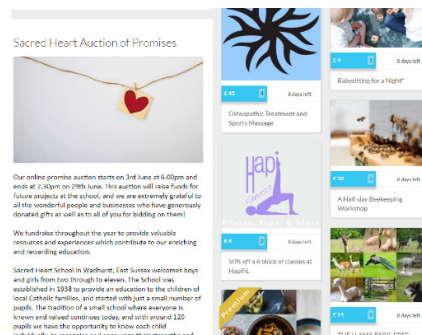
Sacred Heart Auction of Promises

Our online promise auction starts on 3rd June at 6.00pm and ends at 2.30pm on 29th June. This auction will raise funds for future projects at the school, and we are extremely grateful to all the wonderful people and businesses who have generously donated gifts as well as to all of you for bidding on them!

We fundraise throughout the year to provide valuable resources and experiences which contribute to our enriching and rewarding education.

Sacred Heart School in Wadhurst, East Sussex welcomes boys and girls from two through to eleven. The School was established in 1938 to provide an education to the children of local Catholic families, and started with just a small number of pupils. The tradition of a small school where everyone is known and valued continues today, and with around 120 pupils we have the opportunity to know each child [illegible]

£ 45 4 8 days left
Osteopathic Treatment and Sports Massage

£ 6 1 8 days left
Babysitting for a Night*

A Half-day Beekeeping Workshop

HapiFit
Pilates & More

£ 4 2 8 days left
50% off a 6 block of classes at HapiFit

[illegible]

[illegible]